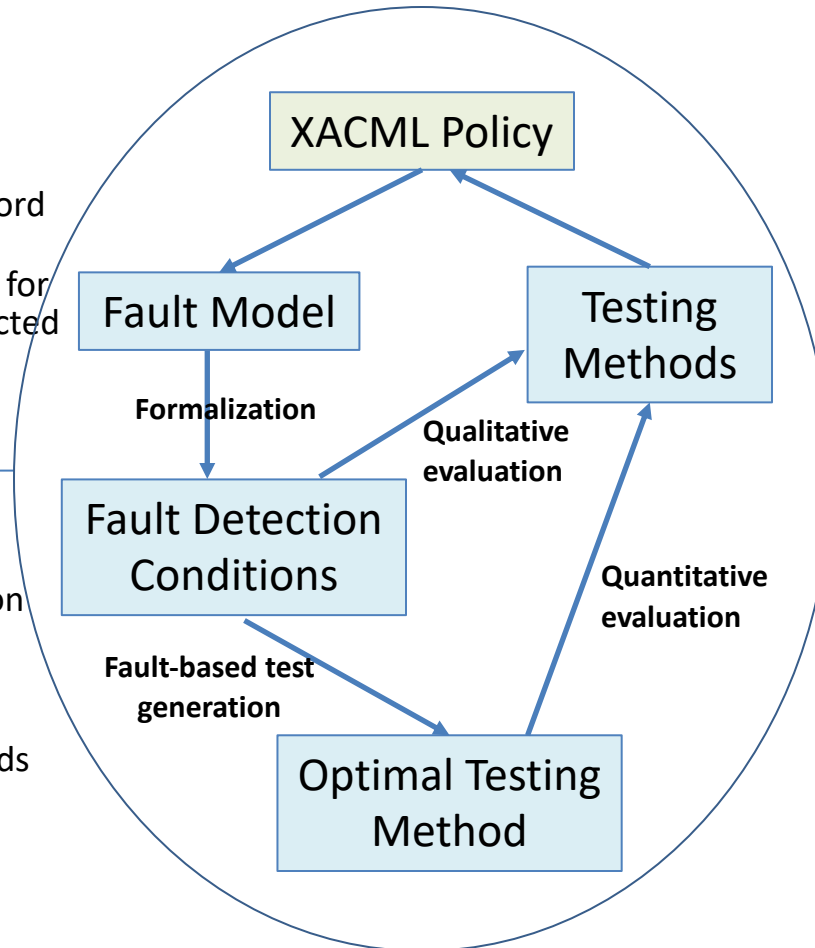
ord

for
cted

on

ds

XACML Policy

Fault Model

Testing Methods

Formalization

Qualitative evaluation

Fault Detection Conditions

Quantitative evaluation

Fault-based test generation

Optimal Testing Method